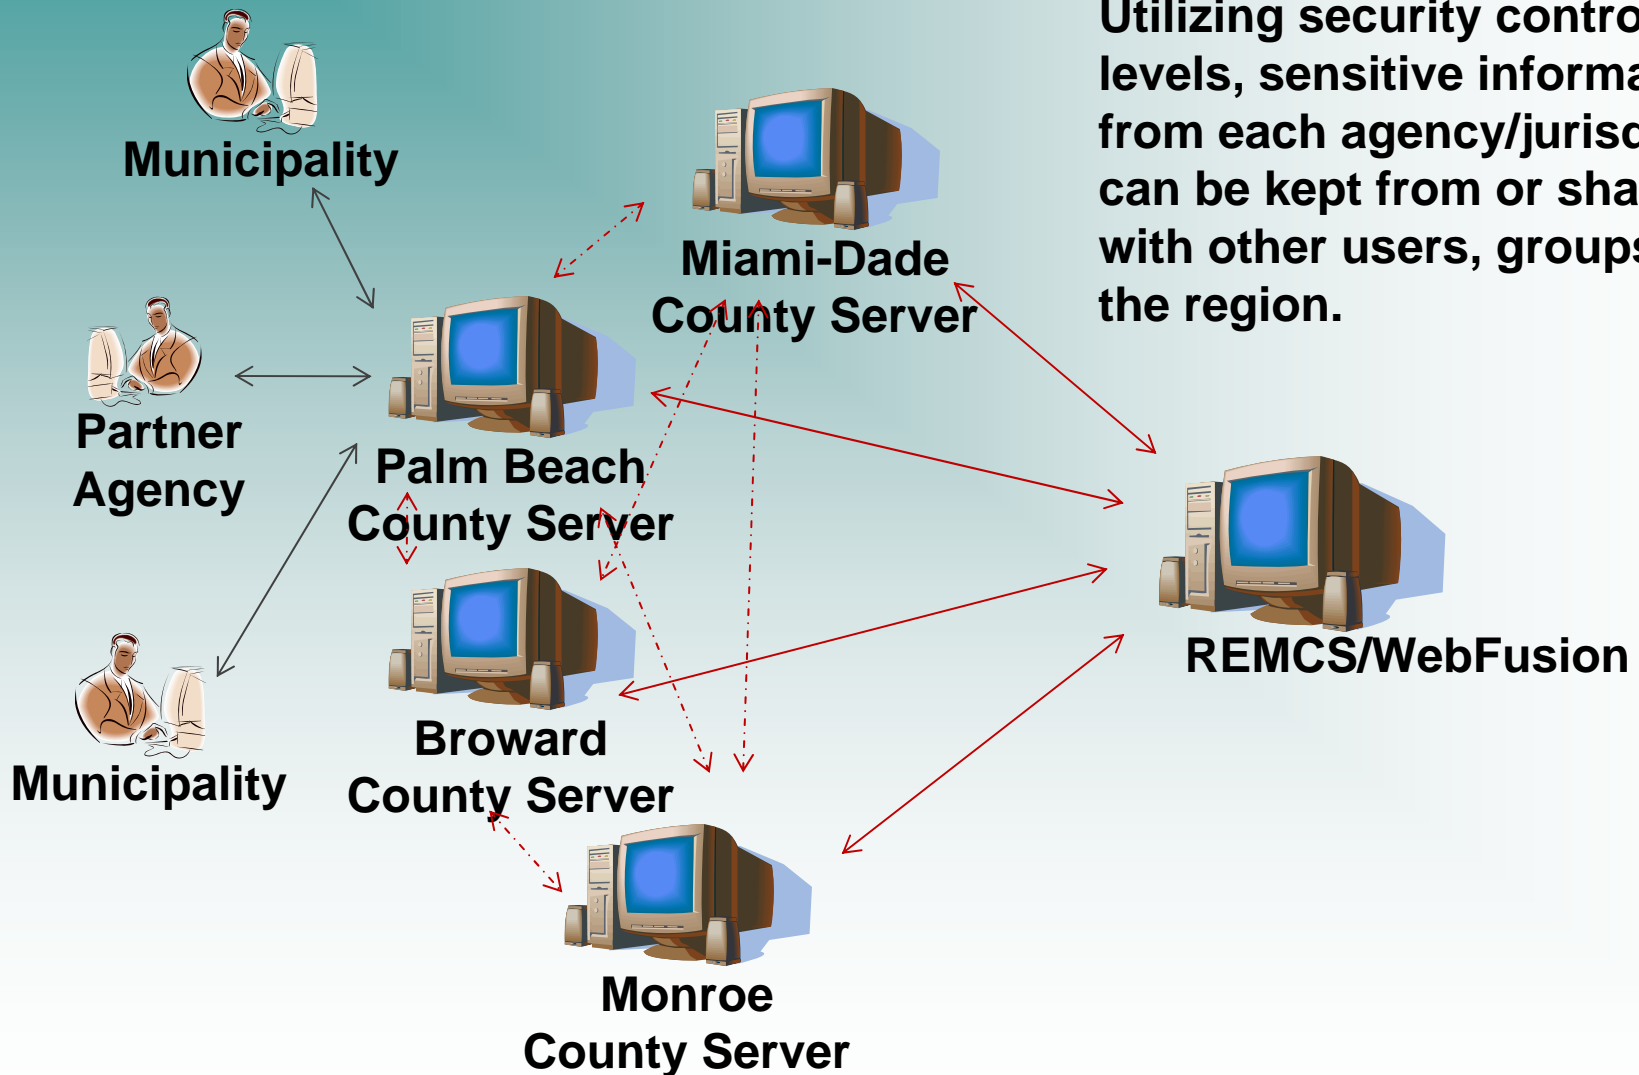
Utilizing security contro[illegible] levels, sensitive informa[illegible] from each agency/jurisd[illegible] can be kept from or sha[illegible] with other users, groups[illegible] the region.

Municipality

Miami-Dade County Server

Partner Agency

Palm Beach County Server

REMCS/WebFusion

Broward County Server

Municipality

Monroe County Server